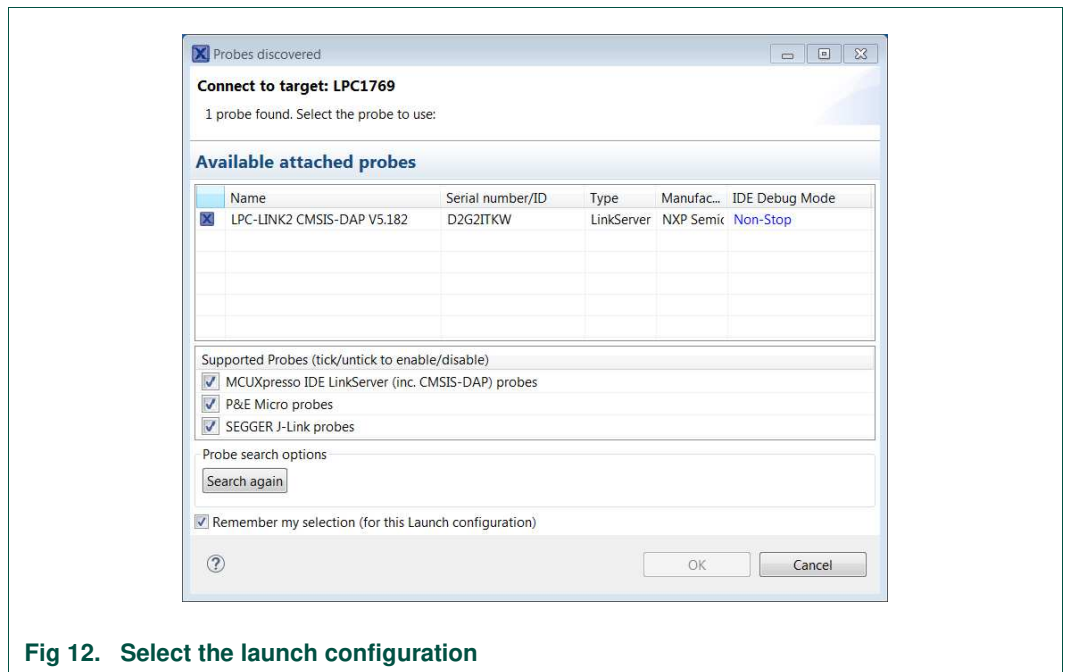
Probes discovered

Connect to target: LPC1769

1 probe found. Select the probe to use:

Available attached probes

| Name | Serial number/ID | Type | Manufac... | IDE Debug Mode |
|---|---|---|---|---|
| LPC-LINK2 CMSIS-DAP V5.182 | D2G2ITKW | LinkServer | NXP Semic | Non-Stop |

Supported Probes (tick/untick to enable/disable)

MCUXpresso IDE LinkServer (inc. CMSIS-DAP) probes

P&E Micro probes

SEGGER J-Link probes

Probe search options

Search again

Remember my selection (for this Launch configuration)

?

OK

Cancel

Fig 12. Select the launch configuration